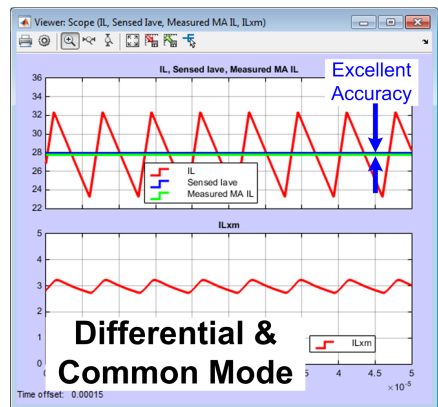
Viewer: Scope (IL, Sensed Iave, Measured MA IL, ILxm)

IL, Sensed Iave, Measured MA IL

Excellent Accuracy

36
34
32
30
28
26
24
22

IL
Sensed Iave
Measured MA IL

ILxm

5
4
3
2
1
0

ILxm

Differential & Common Mode

4
4.5
5
$\times 10^{-5}$

Time offset: 0.00015